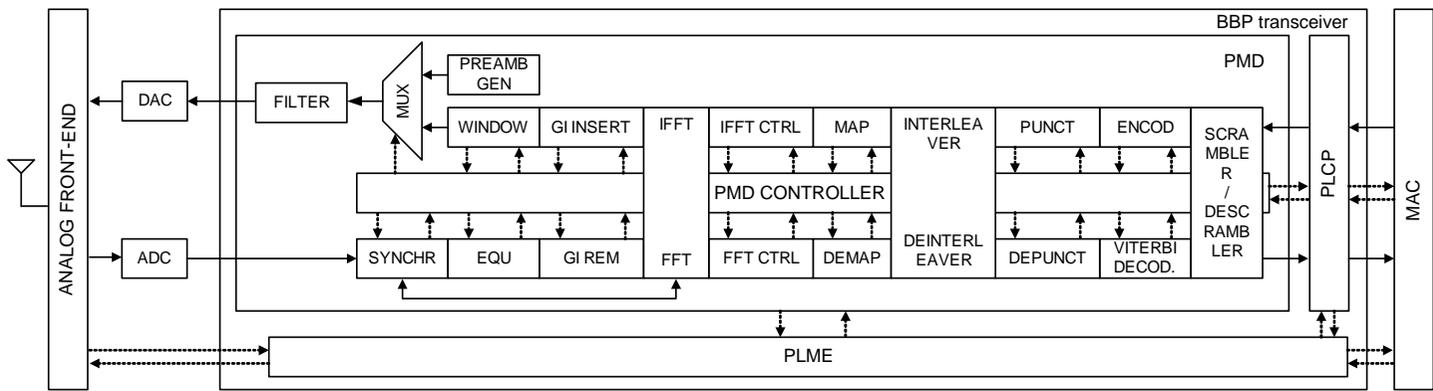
BBP transceiver

PMD

ANALOG FRONT-END

DAC

FILTER

MUX

PREAMB GEN

WINDOW

GI INSERT

IFFT

IFFT CTRL

MAP

INTERLEAVER

PUNCT

ENCOD

SCRAMBLER / DESCRAMBLER

PLCP

MAC

PMD CONTROLLER

ADC

SYNCHR

EQU

GI REM

FFT

FFT CTRL

DEMAP

DEINTERLEAVER

DEPUNCT

VITERBI DECOD.

PLME